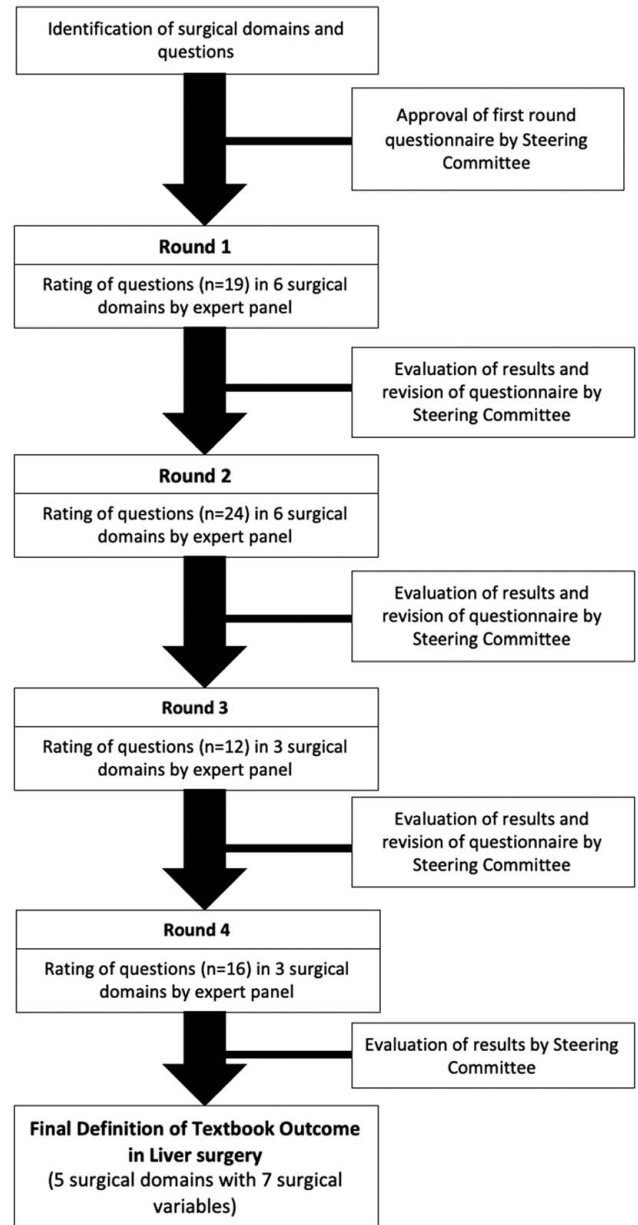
Identification of surgical domains and questions

Approval of first round questionnaire by Steering Committee

Round 1

Rating of questions (n=19) in 6 surgical domains by expert panel

Evaluation of results and revision of questionnaire by Steering Committee

Round 2

Rating of questions (n=24) in 6 surgical domains by expert panel

Evaluation of results and revision of questionnaire by Steering Committee

Round 3

Rating of questions (n=12) in 3 surgical domains by expert panel

Evaluation of results and revision of questionnaire by Steering Committee

Round 4

Rating of questions (n=16) in 3 surgical domains by expert panel

Evaluation of results by Steering Committee

Final Definition of Textbook Outcome in Liver surgery
(5 surgical domains with 7 surgical variables)